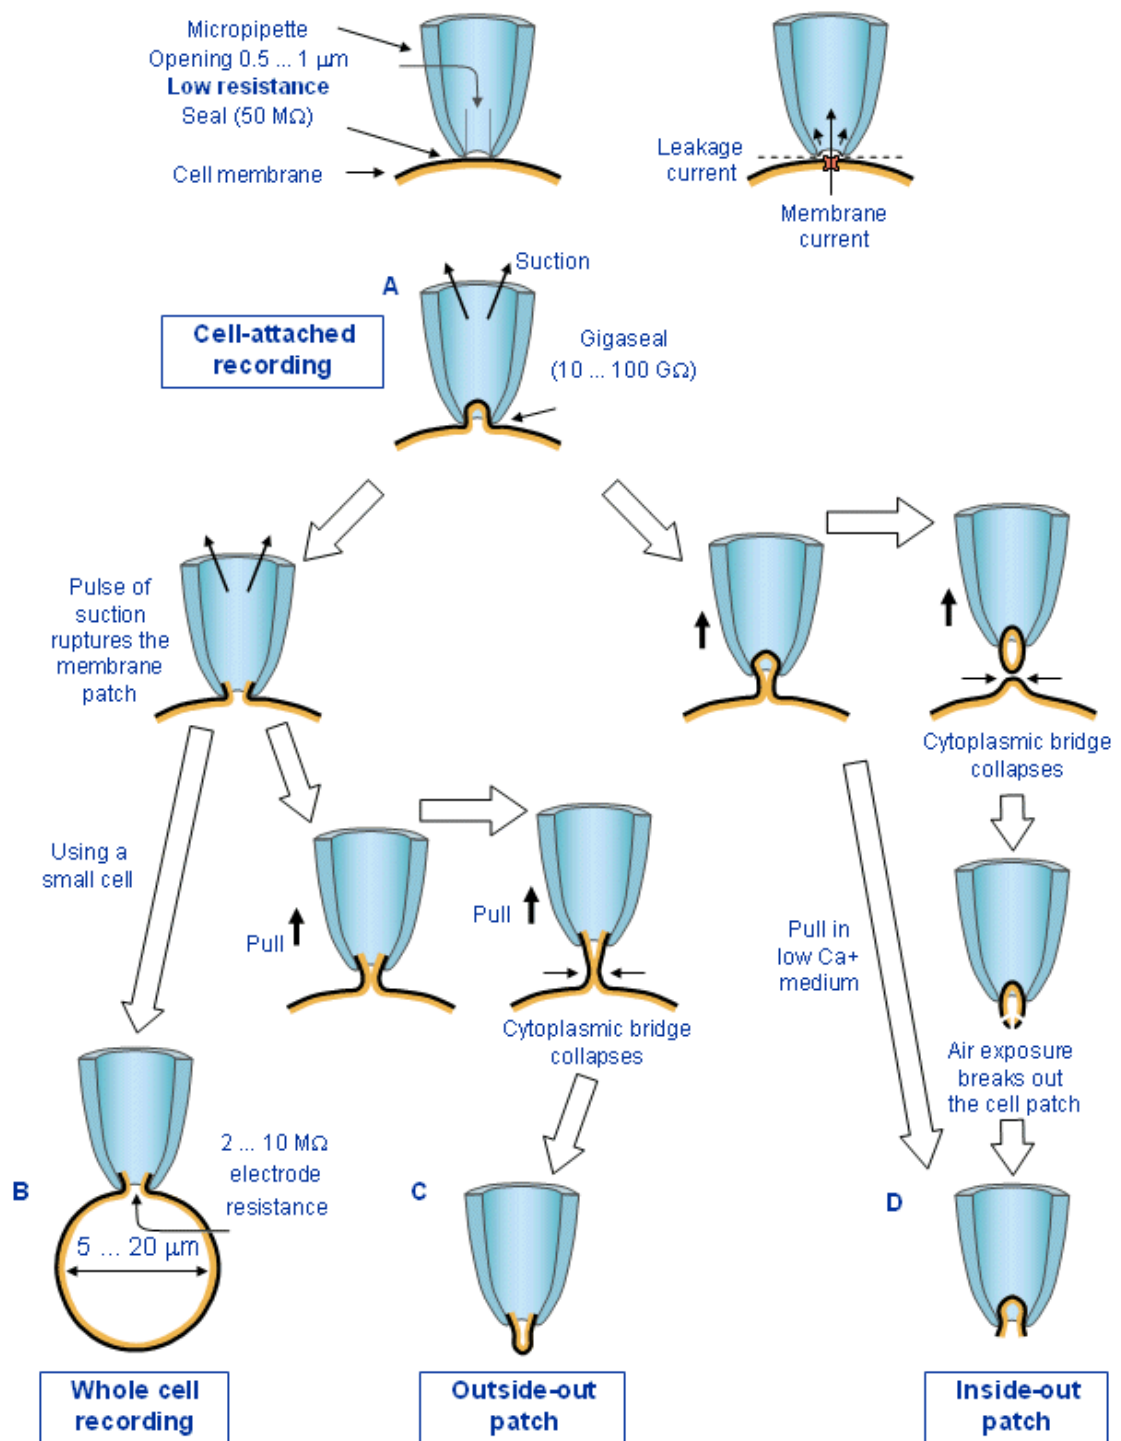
Micropipette
Opening 0.5 ... 1 µm
Low resistance
Seal (50 MΩ)
Cell membrane

Leakage current

Membrane current

A

Suction

Cell-attached recording

Gigaseal (10 ... 100 GΩ)

Pulse of suction ruptures the membrane patch

Cytoplasmic bridge collapses

Using a small cell

Pull

Pull

Pull in low Ca+ medium

Cytoplasmic bridge collapses

Air exposure breaks out the cell patch

B

2 ... 10 MΩ electrode resistance

5 ... 20 µm

C

D

Whole cell recording

Outside-out patch

Inside-out patch